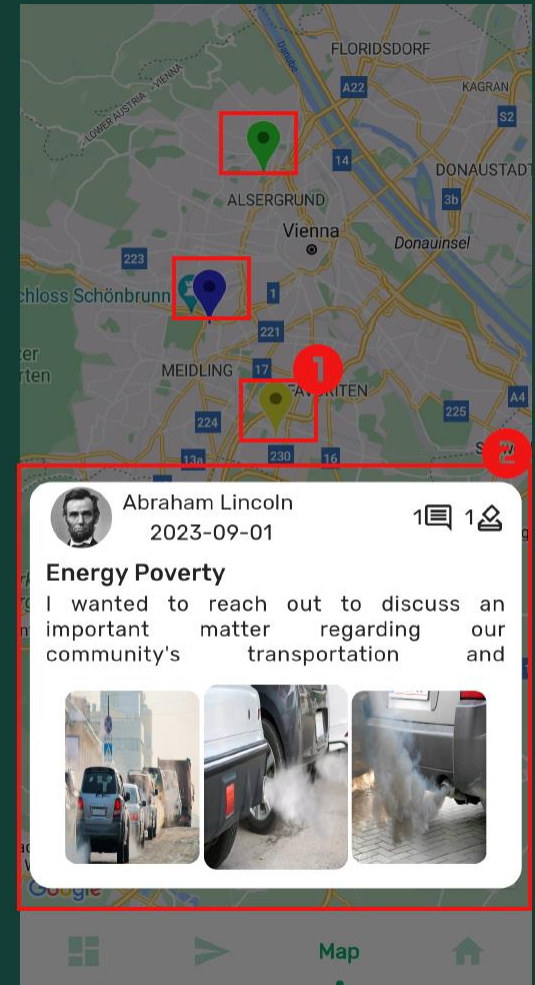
FLORIDSDORF
KAGRAN
A22
S2
LOWER AUSTRIA - VIENNA
14
DONAUSTADT
ALSERGRUND
3b
Vienna
Donauinsel
223
Schloss Schönbrunn
1
221
17
MEIDLING
FAVORITEN
1
224
225
A4
230
16
13a
2

Abraham Lincoln
2023-09-01
1 1
Energy Poverty
I wanted to reach out to discuss an important matter regarding our community's transportation and

Google

Map